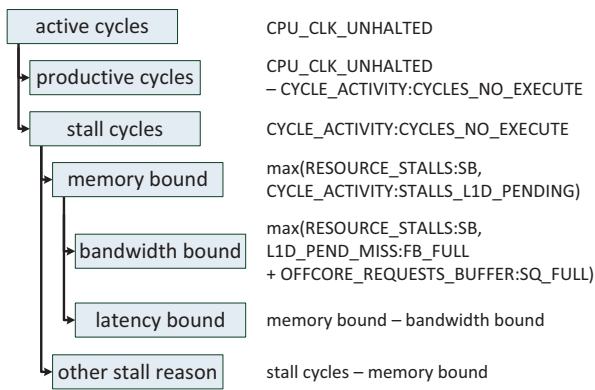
active cycles
CPU_CLK_UNHALTED

productive cycles
CPU_CLK_UNHALTED – CYCLE_ACTIVITY:CYCLES_NO_EXECUTE

stall cycles
CYCLE_ACTIVITY:CYCLES_NO_EXECUTE

memory bound
max(RESOURCE_STALLS:SB, CYCLE_ACTIVITY:STALLS_L1D_PENDING)

bandwidth bound
max(RESOURCE_STALLS:SB, L1D_PEND_MISS:FB_FULL + OFFCORE_REQUESTS_BUFFER:SQ_FULL)

latency bound
memory bound – bandwidth bound

other stall reason
stall cycles – memory bound